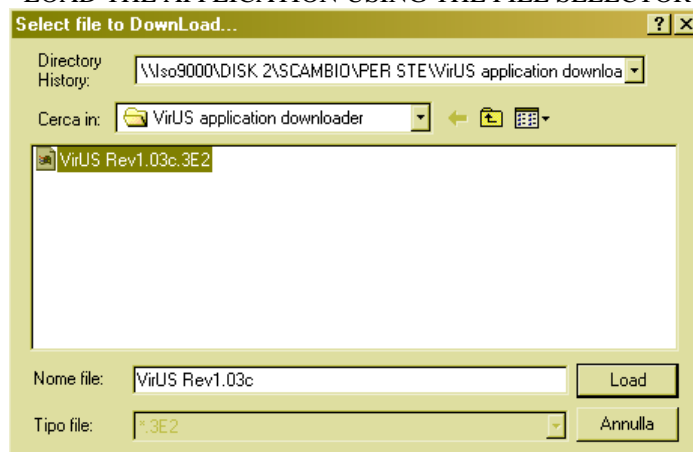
LOAD THE APPLICATION USING THE FILE SELECTOR

Select file to DownLoad...

?
X

Directory History:
\\Iso9000\DISK 2\SCAMBIO\PER STE\VirUS application downloa

Cerca in:
VirUS application downloader

VirUS Rev1.03c.3E2

Nome file:
VirUS Rev1.03c
Load

Tipo file:
*.3E2
Annulla